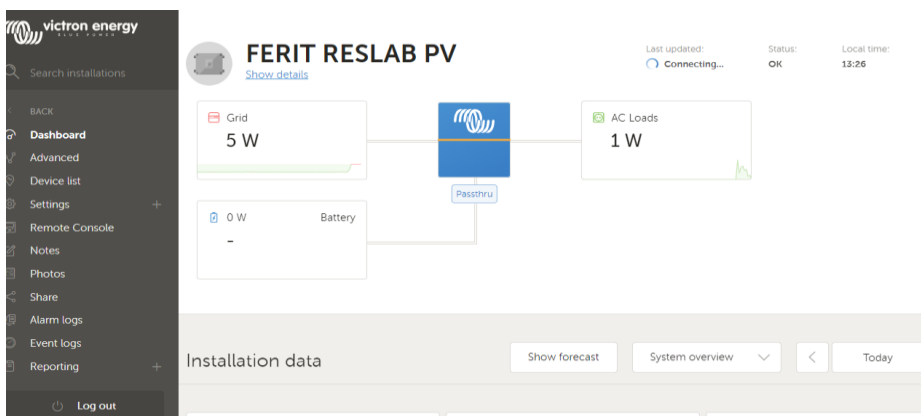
victron energy
BLUE POWER

Search installations

BACK
Dashboard
Advanced
Device list
Settings +
Remote Console
Notes
Photos
Share
Alarm logs
Event logs
Reporting +

Log out

FERIT RESLAB PV
Show details

Last updated:
Connecting...

Status:
OK

Local time:
13:26

Grid
5 W

AC Loads
1 W

Passthru

0 W
Battery
-

Installation data

Show forecast

System overview

Today